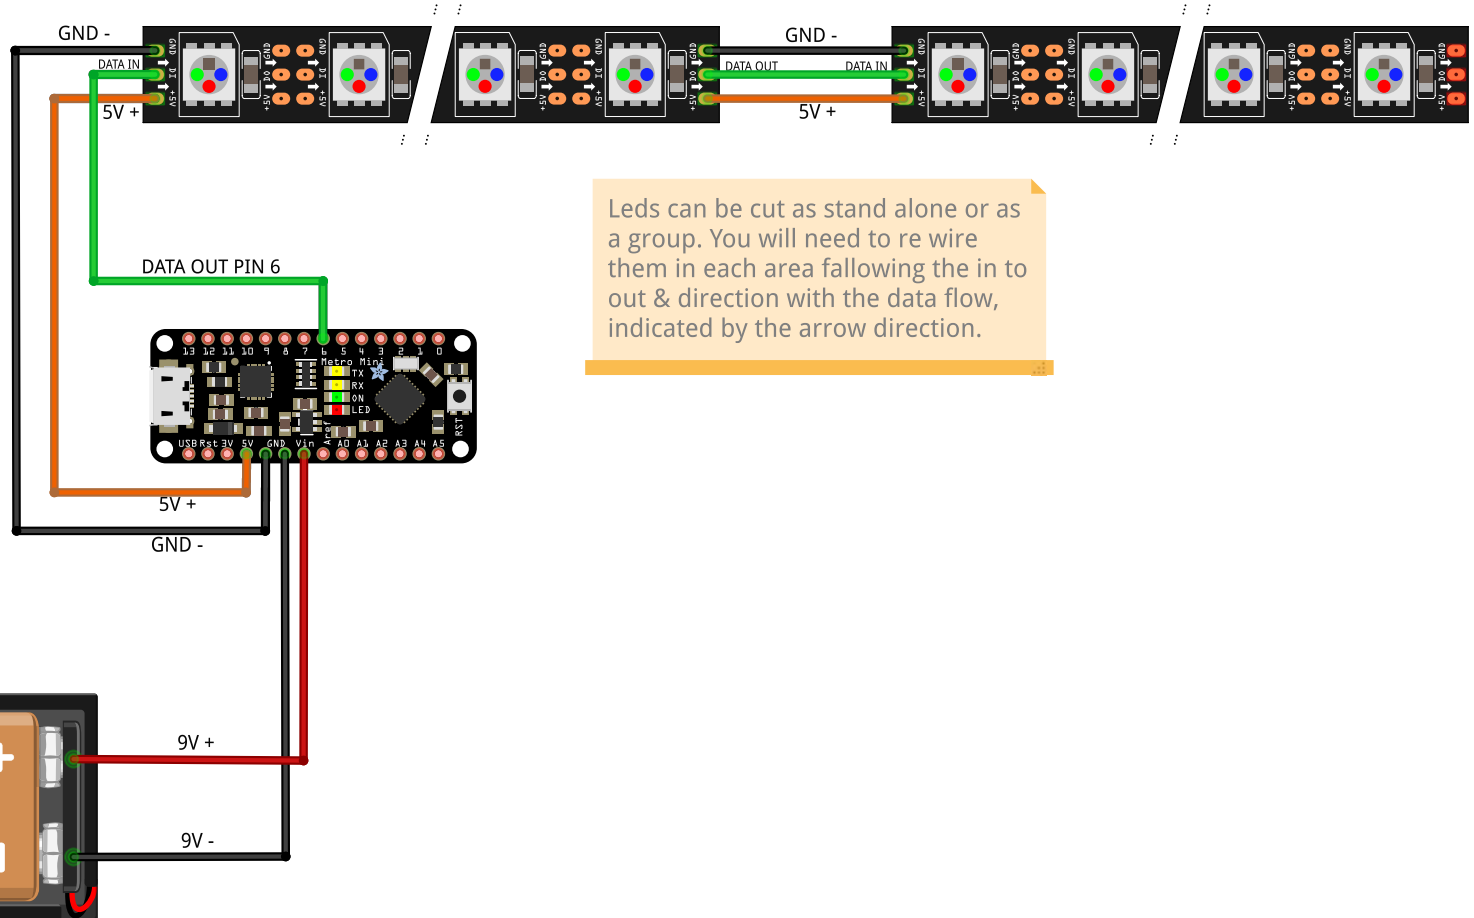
GND -
DATA IN
5V +
GND -
DATA OUT
DATA IN
5V +

Leds can be cut as stand alone or as a group. You will need to re wire them in each area fallowing the in to out & direction with the data flow, indicated by the arrow direction.

DATA OUT PIN 6

13 12 11 10 9 8 7 6 5 4 3 2 1 0
Metro Mini
TX
RX
ON
LED
RST
USB Rst 3V 5V GND Vin Aref A0 A1 A2 A3 A4 A5

5V +
GND -

9V +
9V -